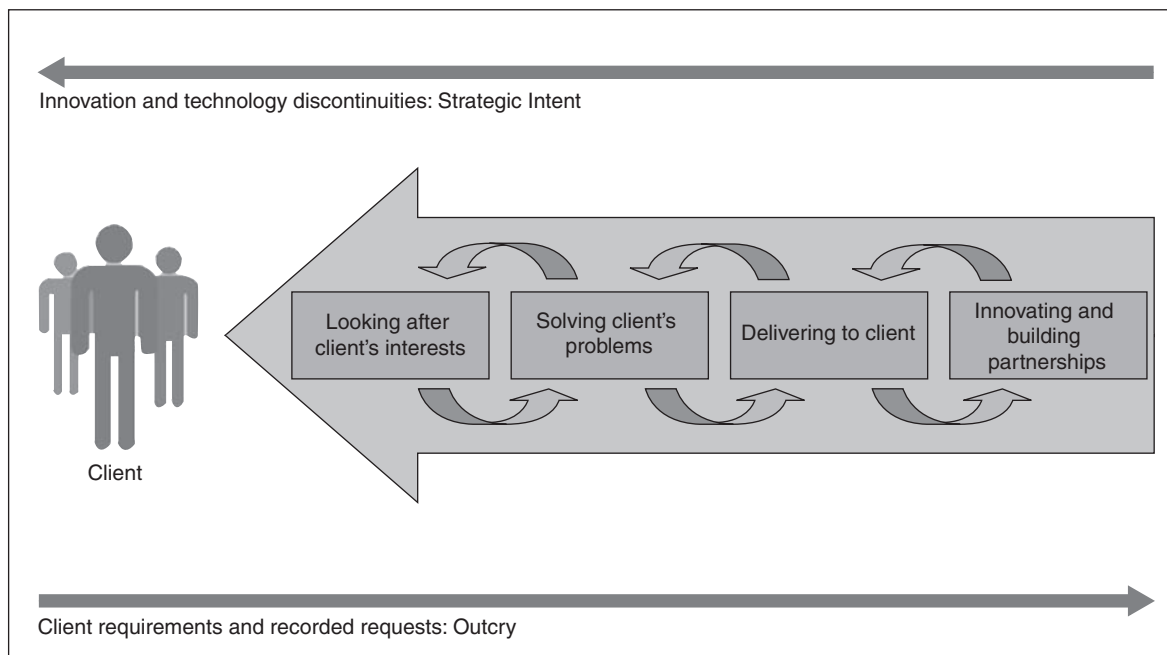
Innovation and technology discontinuities: Strategic Intent

Client

Looking after client's interests

Solving client's problems

Delivering to client

Innovating and building partnerships

Client requirements and recorded requests: Outcry